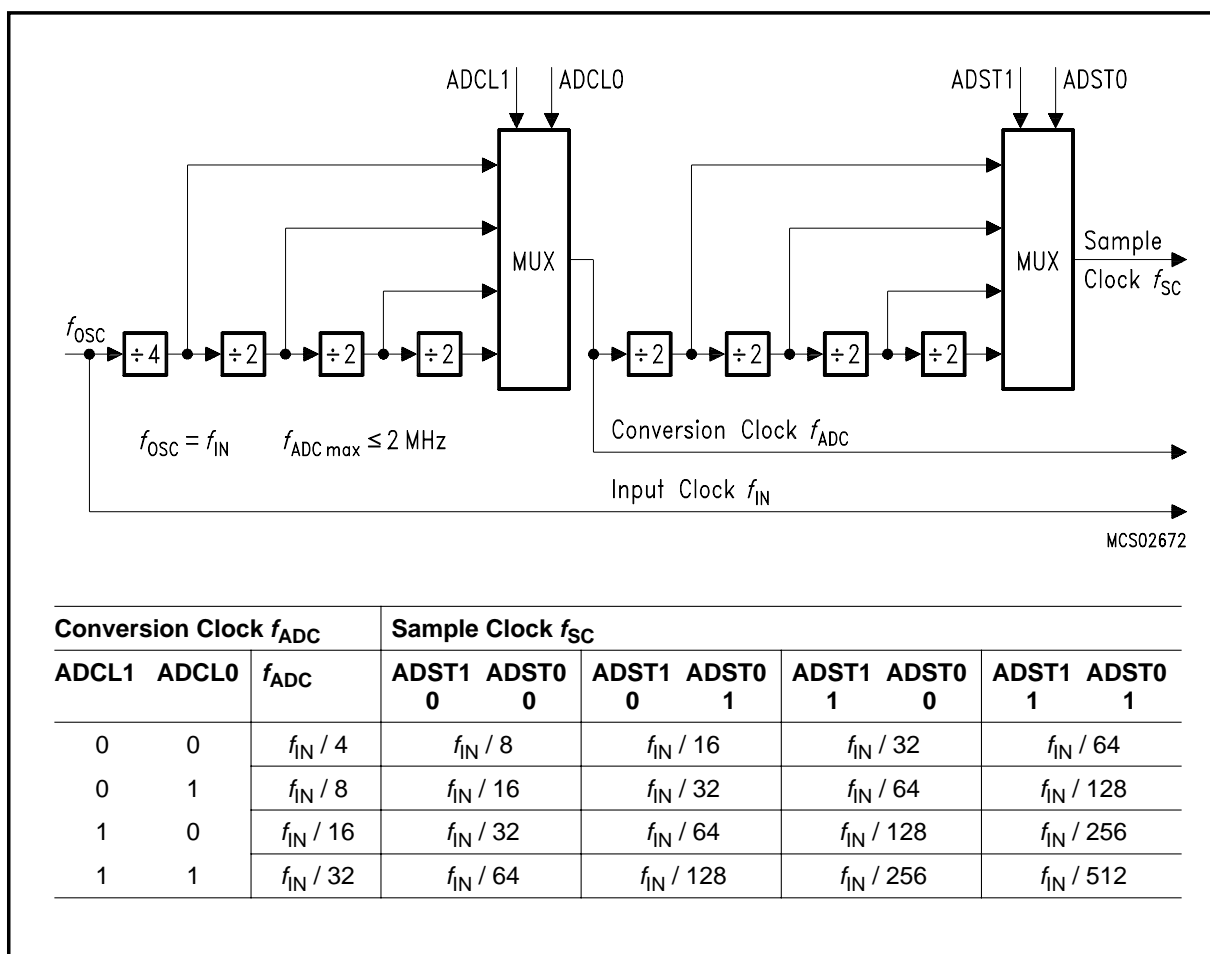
ADCL1 ADCL0

ADST1 ADST0

MUX

MUX

Sample Clock $f_{SC}$

$f_{OSC}$

÷4 ÷2 ÷2 ÷2

÷2 ÷2 ÷2 ÷2

$f_{OSC} = f_{IN}$  $f_{ADC\,max} \leq 2$ MHz

Conversion Clock $f_{ADC}$

Input Clock $f_{IN}$

MCS02672

| Conversion Clock $f_{ADC}$ | | | Sample Clock $f_{SC}$ | | | |
|---|---|---|---|---|---|---|
| ADCL1 | ADCL0 | $f_{ADC}$ | ADST1 ADST0 0 0 | ADST1 ADST0 0 1 | ADST1 ADST0 1 0 | ADST1 ADST0 1 1 |
| 0 | 0 | $f_{IN}$ / 4 | $f_{IN}$ / 8 | $f_{IN}$ / 16 | $f_{IN}$ / 32 | $f_{IN}$ / 64 |
| 0 | 1 | $f_{IN}$ / 8 | $f_{IN}$ / 16 | $f_{IN}$ / 32 | $f_{IN}$ / 64 | $f_{IN}$ / 128 |
| 1 | 0 | $f_{IN}$ / 16 | $f_{IN}$ / 32 | $f_{IN}$ / 64 | $f_{IN}$ / 128 | $f_{IN}$ / 256 |
| 1 | 1 | $f_{IN}$ / 32 | $f_{IN}$ / 64 | $f_{IN}$ / 128 | $f_{IN}$ / 256 | $f_{IN}$ / 512 |